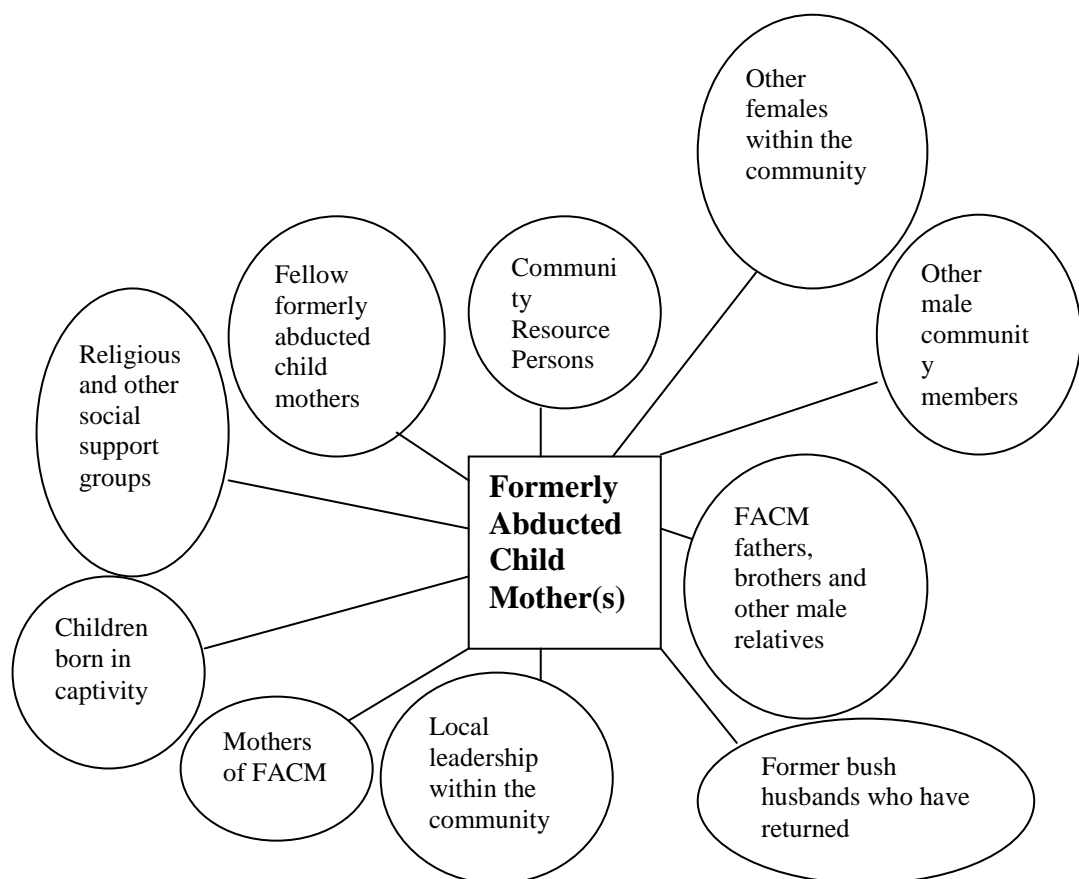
Other females within the community

Fellow formerly abducted child mothers

Community Resource Persons

Other male community members

Religious and other social support groups

Formerly Abducted Child Mother(s)

FACM fathers, brothers and other male relatives

Children born in captivity

Mothers of FACM

Local leadership within the community

Former bush husbands who have returned